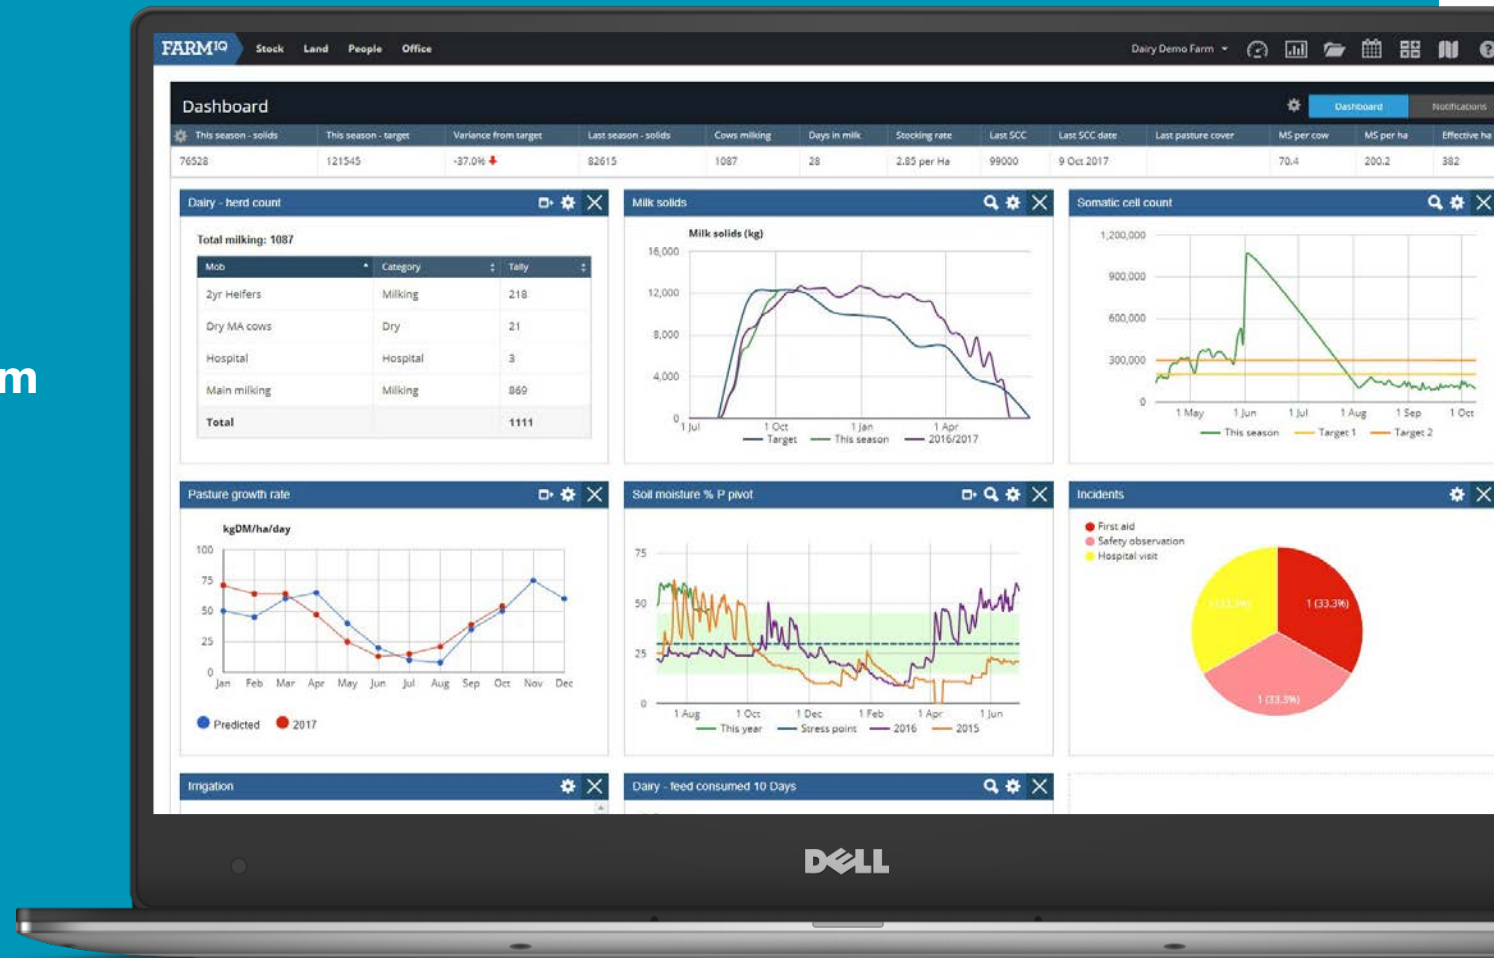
m

FARMIQ Stock Land People Office

Dairy Demo Farm

Dashboard

Dashboard Notifications

| This season - solids | This season - target | Variance from target | Last season - solids | Cows milking | Days in milk | Stocking rate | Last SCC | Last SCC date | Last pasture cover | MS per cow | MS per ha | Effective ha |
|---|---|---|---|---|---|---|---|---|---|---|---|---|
| 76528 | 121545 | -37.0% | 82615 | 1087 | 28 | 2.85 per Ha | 99000 | 9 Oct 2017 | | 70.4 | 200.2 | 382 |

Dairy - herd count

Total milking: 1087

| Mob | Category | Tally |
|---|---|---|
| 2yr Heifers | Milking | 218 |
| Dry MA cows | Dry | 21 |
| Hospital | Hospital | 3 |
| Main milking | Milking | 869 |
| Total | | 1111 |

Milk solids

Milk solids (kg)

16,000
12,000
8,000
4,000
0
1 Jul 1 Oct 1 Jan 1 Apr

Target This season 2016/2017

Somatic cell count

1,200,000
900,000
600,000
300,000
0
1 May 1 Jun 1 Jul 1 Aug 1 Sep 1 Oct

This season Target 1 Target 2

Pasture growth rate

kgDM/ha/day

100
75
50
25
0
Jan Feb Mar Apr May Jun Jul Aug Sep Oct Nov Dec

Predicted 2017

Soil moisture % P pivot

75
50
25
0
1 Aug 1 Oct 1 Dec 1 Feb 1 Apr 1 Jun

This year Stress point 2016 2015

Incidents

First aid
Safety observation
Hospital visit

1 (33.3%)
1 (33.3%)
1 (33.3%)

Irrigation

Dairy - feed consumed 10 Days

DELL